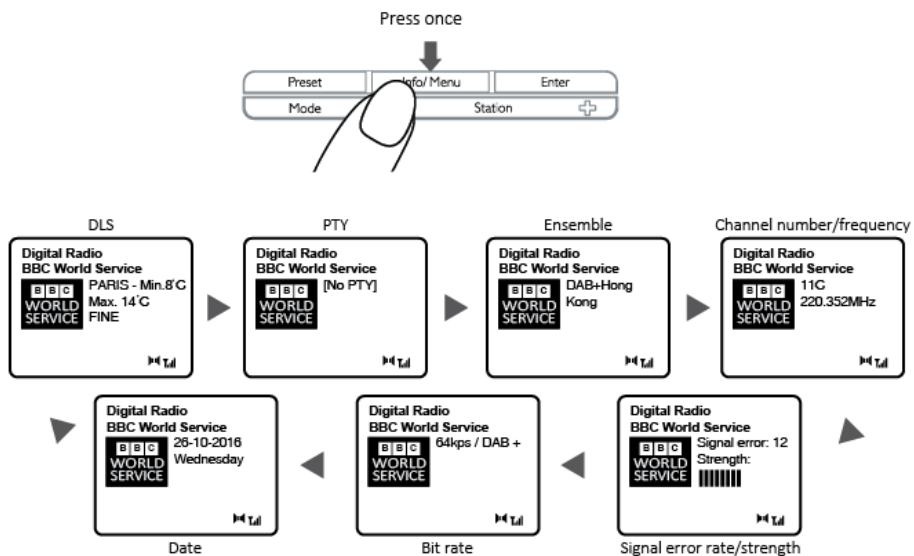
Press once

Preset | Info/ Menu | Enter
Mode | Station

DLS
Digital Radio
BBC World Service
B B C WORLD SERVICE
PARIS - Min.8°C
Max. 14°C
FINE

PTY
Digital Radio
BBC World Service
B B C WORLD SERVICE
[No PTY]

Ensemble
Digital Radio
BBC World Service
B B C WORLD SERVICE
DAB+Hong Kong

Channel number/frequency
Digital Radio
BBC World Service
B B C WORLD SERVICE
11C
220.352MHz

Digital Radio
BBC World Service
B B C WORLD SERVICE
Signal error: 12
Strength:
Signal error rate/strength

Digital Radio
BBC World Service
B B C WORLD SERVICE
64kps / DAB +
Bit rate

Digital Radio
BBC World Service
B B C WORLD SERVICE
26-10-2016
Wednesday
Date